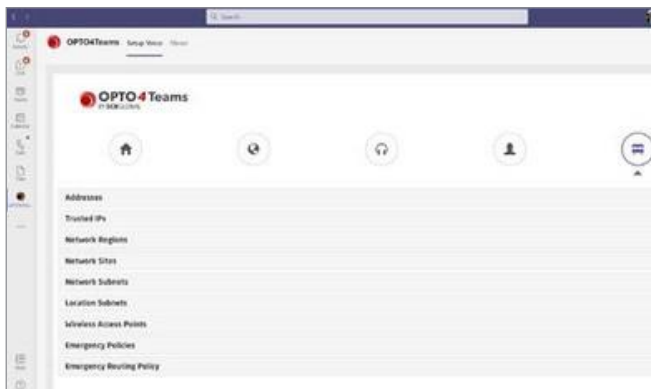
Search

OPTO4Teams Setup Voice About

OPTO4Teams

Addresses

Trusted IPs

Network Regions

Network Sites

Network Subnets

Location Subnets

Wireless Access Points

Emergency Policies

Emergency Routing Policy